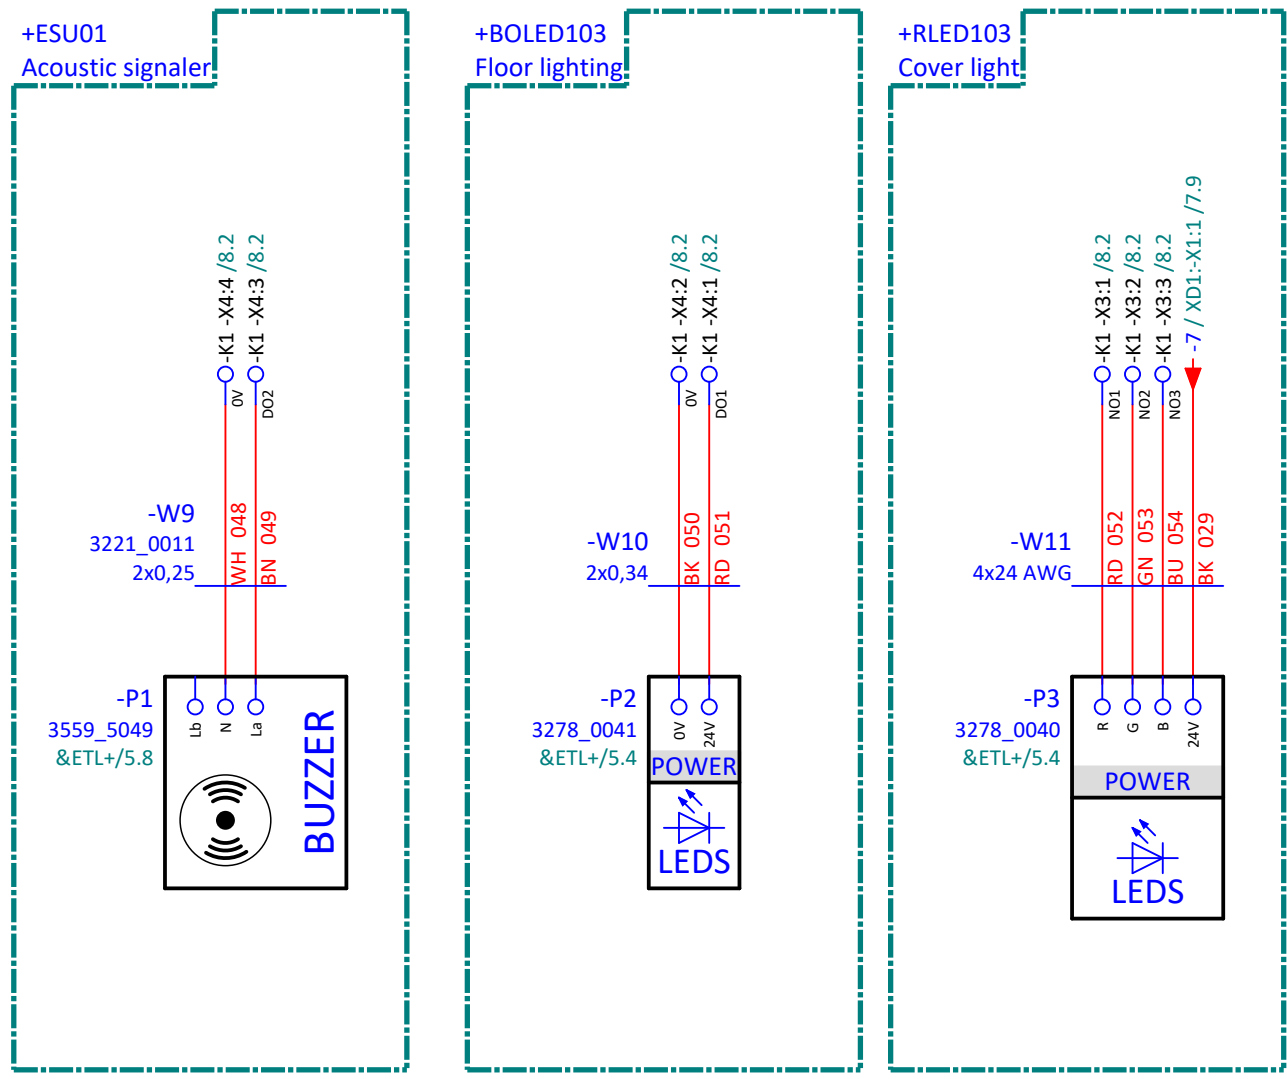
+ESU01
Acoustic signaler

-K1 -X4:4 /8.2
-K1 -X4:3 /8.2
0V
DO2

-W9
3221_0011
2x0,25
WH 048
BN 049

-P1
3559_5049
&ETL+/5.8
Lb
N
La
BUZZER

+BOLED103
Floor lighting

-K1 -X4:2 /8.2
-K1 -X4:1 /8.2
0V
DO1

-W10
2x0,34
BK 050
RD 051

-P2
3278_0041
&ETL+/5.4
0V
24V
POWER
LEDS

+RLED103
Cover light

-K1 -X3:1 /8.2
-K1 -X3:2 /8.2
-K1 -X3:3 /8.2
-7 / XD1:-X1:1 /7.9
NO1
NO2
NO3

-W11
4x24 AWG
RD 052
GN 053
BU 054
BK 029

-P3
3278_0040
&ETL+/5.4
R
G
B
24V
POWER
LEDS